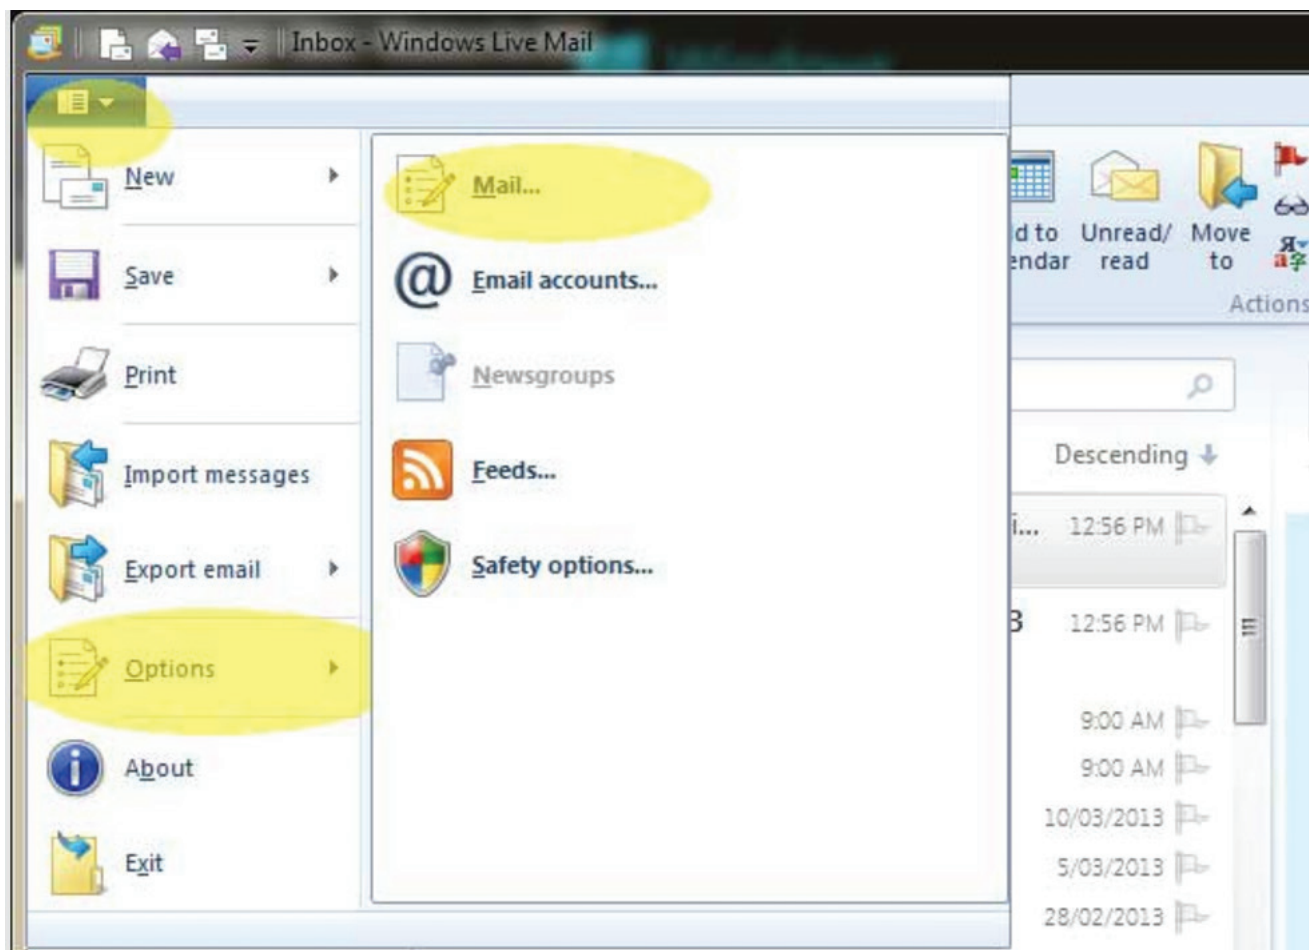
Inbox - Windows Live Mail

New
Save
Print
Import messages
Export email
Options
About
Exit

Mail...
Email accounts...
Newsgroups
Feeds...
Safety options...

d to endar
Unread/ read
Move to
Actions

Descending

i... 12:56 PM
B 12:56 PM
9:00 AM
9:00 AM
10/03/2013
5/03/2013
28/02/2013